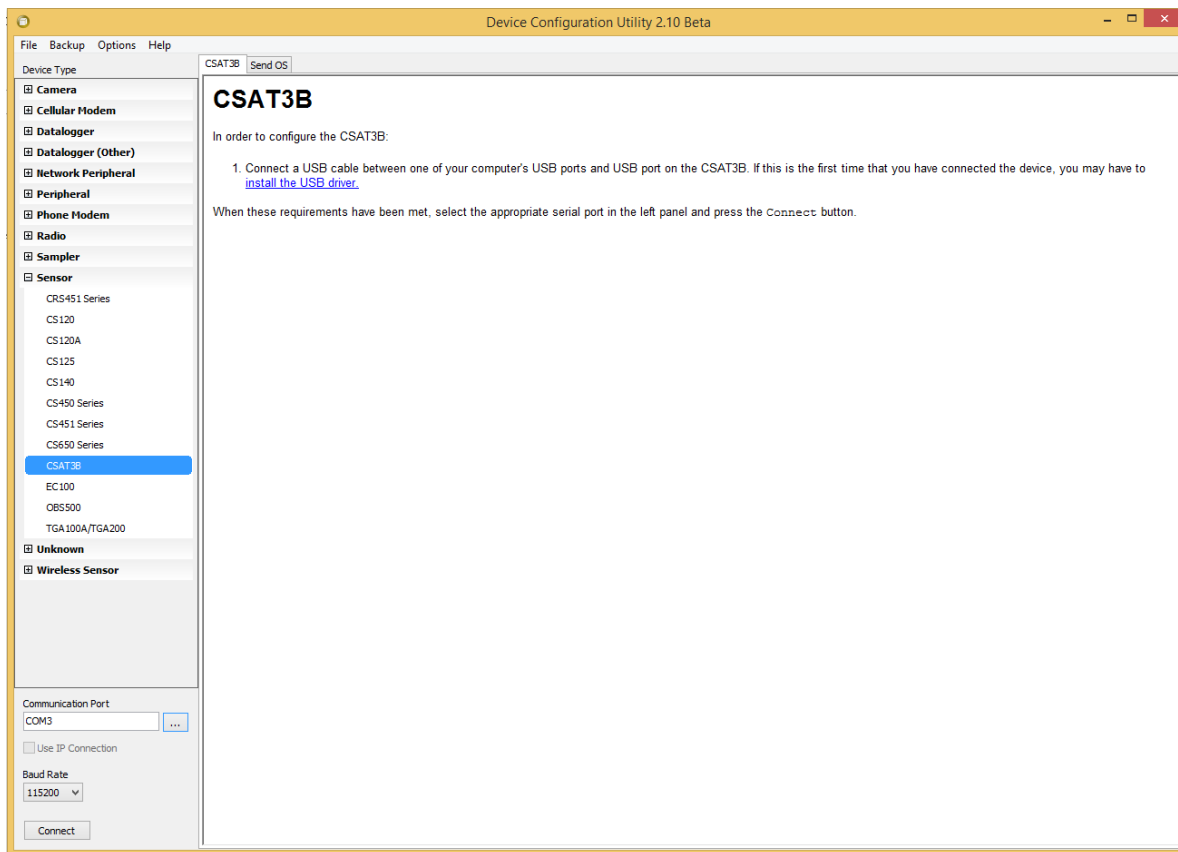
Device Configuration Utility 2.10 Beta

File Backup Options Help

Device Type

⊞ Camera
⊞ Cellular Modem
⊞ Datalogger
⊞ Datalogger (Other)
⊞ Network Peripheral
⊞ Peripheral
⊞ Phone Modem
⊞ Radio
⊞ Sampler
⊟ Sensor
CRS451 Series
CS120
CS120A
CS125
CS140
CS450 Series
CS451 Series
CS650 Series
CSAT3B
EC100
OBS500
TGA100A/TGA200
⊞ Unknown
⊞ Wireless Sensor

Communication Port
COM3
...
Use IP Connection
Baud Rate
115200
Connect

CSAT3B Send OS

CSAT3B

In order to configure the CSAT3B:

1. Connect a USB cable between one of your computer's USB ports and USB port on the CSAT3B. If this is the first time that you have connected the device, you may have to install the USB driver.

When these requirements have been met, select the appropriate serial port in the left panel and press the Connect button.